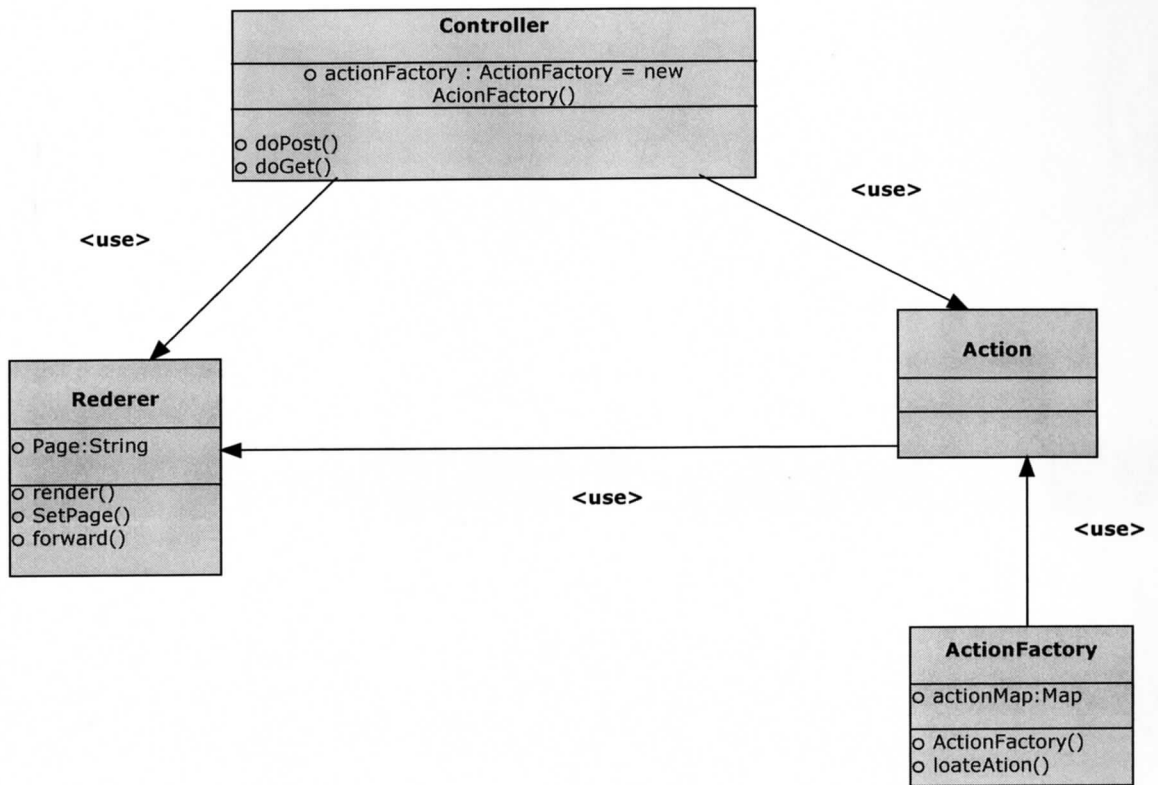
Controller

o actionFactory : ActionFactory = new AcionFactory()

o doPost()
o doGet()

<use>

<use>

Rederer

o Page:String

o render()
o SetPage()
o forward()

Action

<use>

<use>

ActionFactory

o actionMap:Map

o ActionFactory()
o loateAtion()